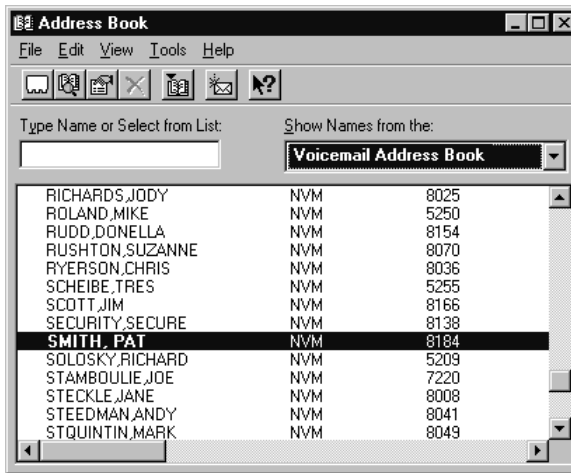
Address Book

File Edit View Tools Help

Type Name or Select from List:

Show Names from the:

Voicemail Address Book

| | | |
|---|---|---|
| RICHARDS,JODY | NVM | 8025 |
| ROLAND,MIKE | NVM | 5250 |
| RUDD,DONELLA | NVM | 8154 |
| RUSHTON,SUZANNE | NVM | 8070 |
| RYERSON,CHRIS | NVM | 8036 |
| SCHEIBE,TRES | NVM | 5255 |
| SCOTT,JIM | NVM | 8166 |
| SECURITY,SECURE | NVM | 8138 |
| SMITH, PAT | NVM | 8184 |
| SOLOSKY,RICHARD | NVM | 5209 |
| STAMBOULIE,JOE | NVM | 7220 |
| STECKLE,JANE | NVM | 8008 |
| STEEDMAN,ANDY | NVM | 8041 |
| STQUINTIN,MARK | NVM | 8049 |